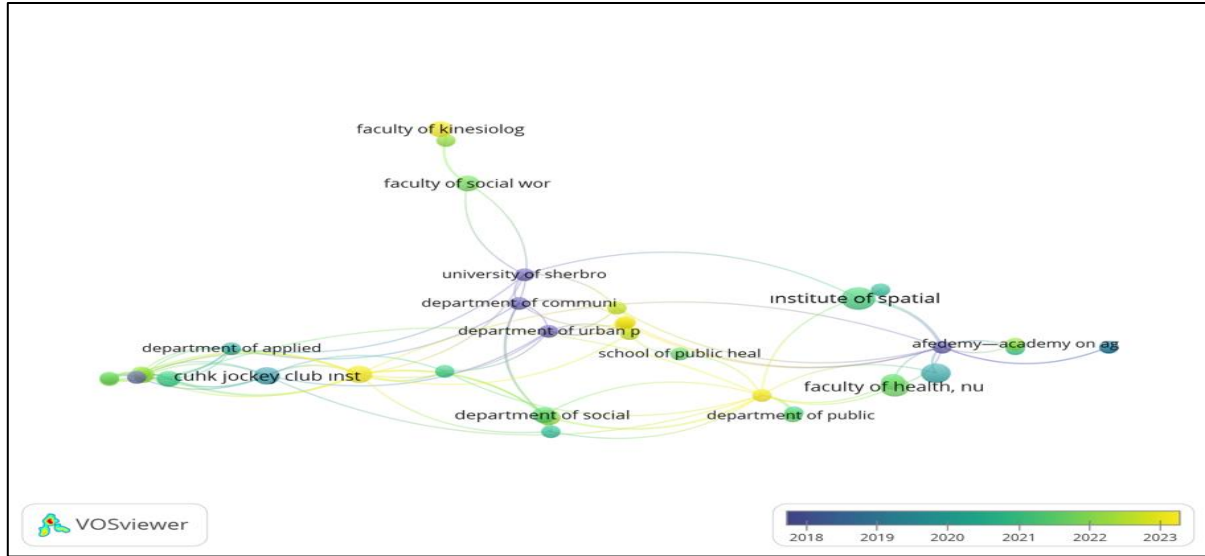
faculty of kinesiolog
faculty of social wor
university of sherbro
department of communi
department of urban p
institute of spatial
department of applied
school of public heal
afedemy—academy on ag
cuhk jockey club inst
faculty of health, nu
department of social
department of public
VOSviewer
2018
2019
2020
2021
2022
2023